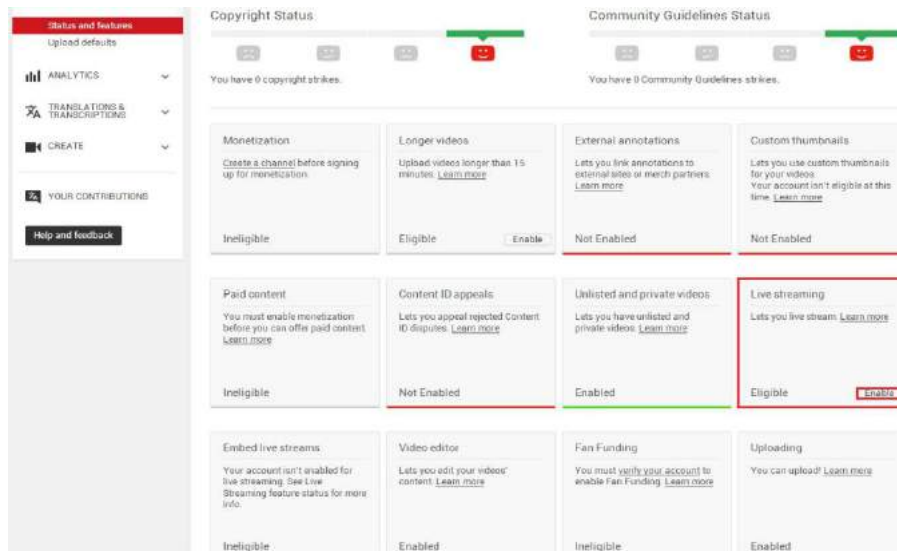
Status and features
Upload defaults

ANALYTICS

TRANSLATIONS & TRANSCRIPTIONS

CREATE

YOUR CONTRIBUTIONS

Help and feedback

Copyright Status

You have 0 copyright strikes.

Community Guidelines Status

You have 0 Community Guidelines strikes.

Monetization
Create a channel before signing up for monetization.
Ineligible

Longer videos
Upload videos longer than 15 minutes. Learn more
Eligible
Enable

External annotations
Lets you link annotations to external sites or merch partners. Learn more
Not Enabled

Custom thumbnails
Lets you use custom thumbnails for your videos.
Your account isn't eligible at this time. Learn more
Not Enabled

Paid content
You must enable monetization before you can offer paid content. Learn more
Ineligible

Content ID appeals
Lets you appeal rejected Content ID disputes. Learn more
Not Enabled

Unlisted and private videos
Lets you have unlisted and private videos. Learn more
Enabled

Live streaming
Lets you live stream. Learn more
Eligible
Enable

Embed live streams
Your account isn't enabled for live streaming. See Live Streaming feature status for more info.
Ineligible

Video editor
Lets you edit your videos' content. Learn more
Enabled

Fan Funding
You must verify your account to enable Fan Funding. Learn more
Ineligible

Uploading
You can upload! Learn more
Enabled